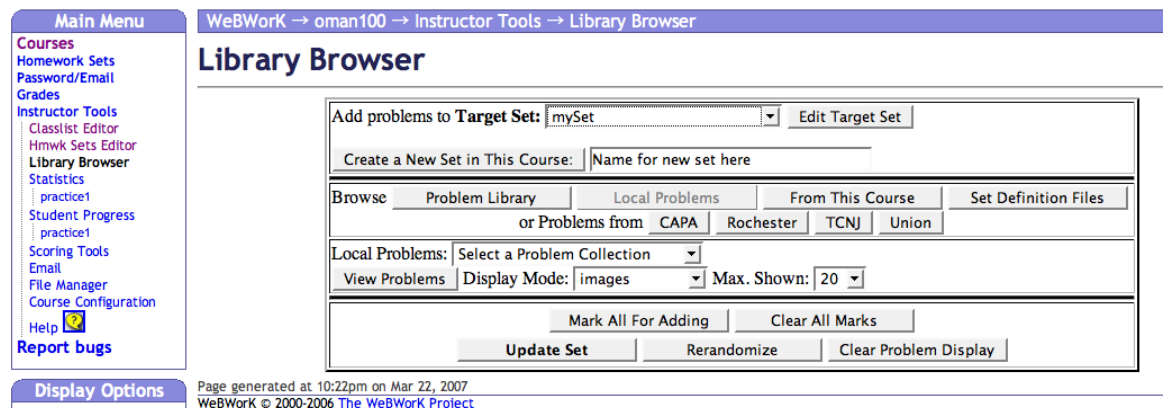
Main Menu
Courses
Homework Sets
Password/Email
Grades
Instructor Tools
Classlist Editor
Hmwk Sets Editor
Library Browser
Statistics
practice1
Student Progress
practice1
Scoring Tools
Email
File Manager
Course Configuration
Help
Report bugs

Display Options

WeBWorK → oman100 → Instructor Tools → Library Browser

Library Browser

Add problems to Target Set: mySet Edit Target Set

Create a New Set in This Course: Name for new set here

Browse Problem Library Local Problems From This Course Set Definition Files
or Problems from CAPA Rochester TCNJ Union

Local Problems: Select a Problem Collection
View Problems Display Mode: images Max. Shown: 20

Mark All For Adding Clear All Marks
Update Set Rerandomize Clear Problem Display

Page generated at 10:22pm on Mar 22, 2007
WeBWorK © 2000-2006 The WeBWorK Project